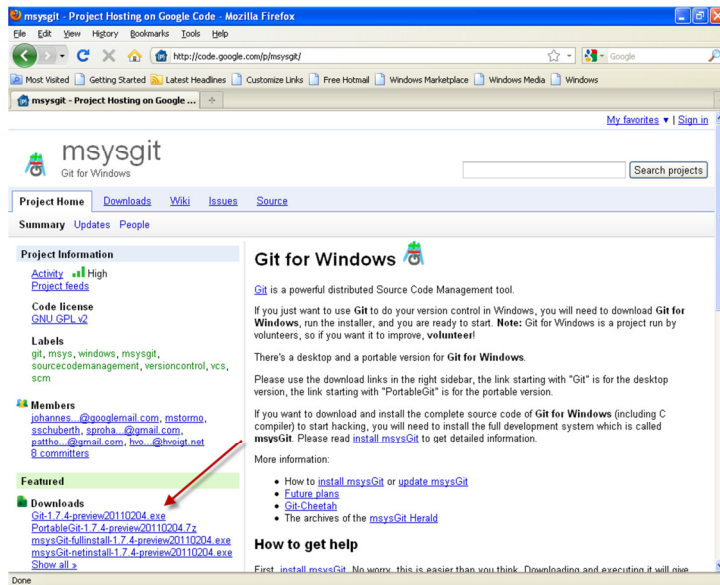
msysgit - Project Hosting on Google Code - Mozilla Firefox

File Edit View History Bookmarks Tools Help

http://code.google.com/p/msysgit/

Google

Most Visited Getting Started Latest Headlines Customize Links Free Hotmail Windows Marketplace Windows Media Windows

msysgit - Project Hosting on Google ...

My favorites ▼ | Sign in

msysgit
Git for Windows

Search projects

Project Home Downloads Wiki Issues Source

Summary Updates People

Project Information

Activity High
Project feeds

Code license
GNU GPL v2

Labels
git, msys, windows, msysgit, sourcecodemanagement, versioncontrol, vcs, scm

Members
johannes...@googlemail.com, mstormo, sschuberth, sproha...@gmail.com, pattho...@gmail.com, hvo...@hvoigt.net
8 committers

Featured

Downloads
Git-1.7.4-preview20110204.exe
PortableGit-1.7.4-preview20110204.7z
msysGit-fullinstall-1.7.4-preview20110204.exe
msysGit-netinstall-1.7.4-preview20110204.exe
Show all »

Git for Windows

Git is a powerful distributed Source Code Management tool.

If you just want to use Git to do your version control in Windows, you will need to download Git for Windows, run the installer, and you are ready to start. Note: Git for Windows is a project run by volunteers, so if you want it to improve, volunteer!

There's a desktop and a portable version for Git for Windows.

Please use the download links in the right sidebar, the link starting with "Git" is for the desktop version, the link starting with "PortableGit" is for the portable version.

If you want to download and install the complete source code of Git for Windows (including C compiler) to start hacking, you will need to install the full development system which is called msysGit. Please read install msysGit to get detailed information.

More information:

• How to install msysGit or update msysGit
• Future plans
• Git-Cheetah
• The archives of the msysGit Herald

How to get help

First, install msysGit. No worry, this is easier than you think. Downloading and executing it will give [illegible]

Done